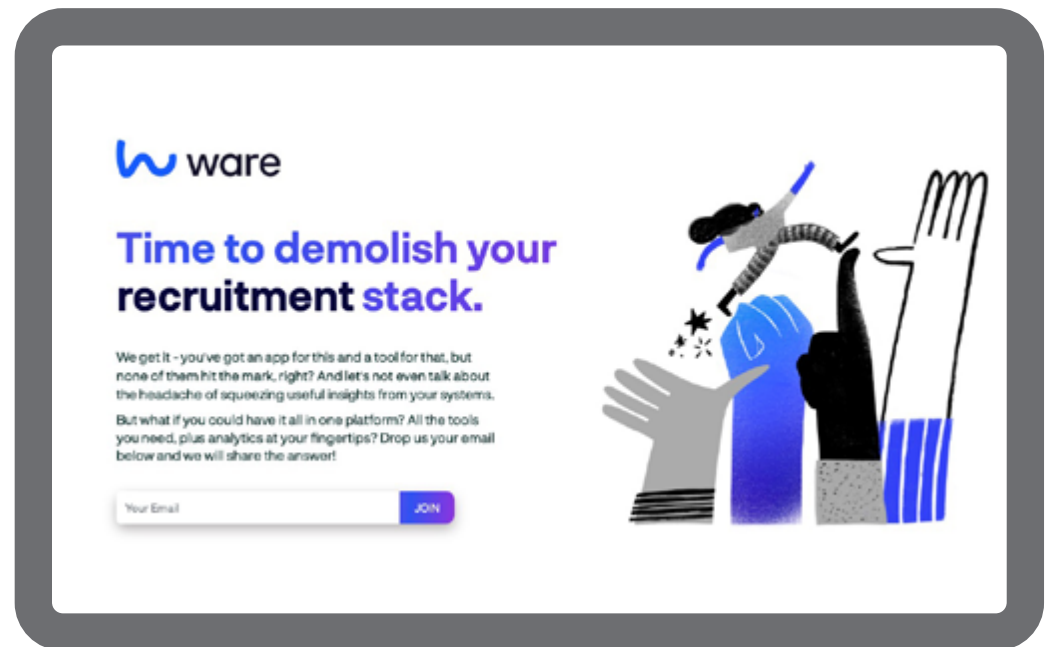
ware

Time to demolish your recruitment stack.

We get it - you've got an app for this and a tool for that, but none of them hit the mark, right? And let's not even talk about the headache of squeezing useful insights from your systems.

But what if you could have it all in one platform? All the tools you need, plus analytics at your fingertips? Drop us your email below and we will share the answer!

Your Email

JOIN